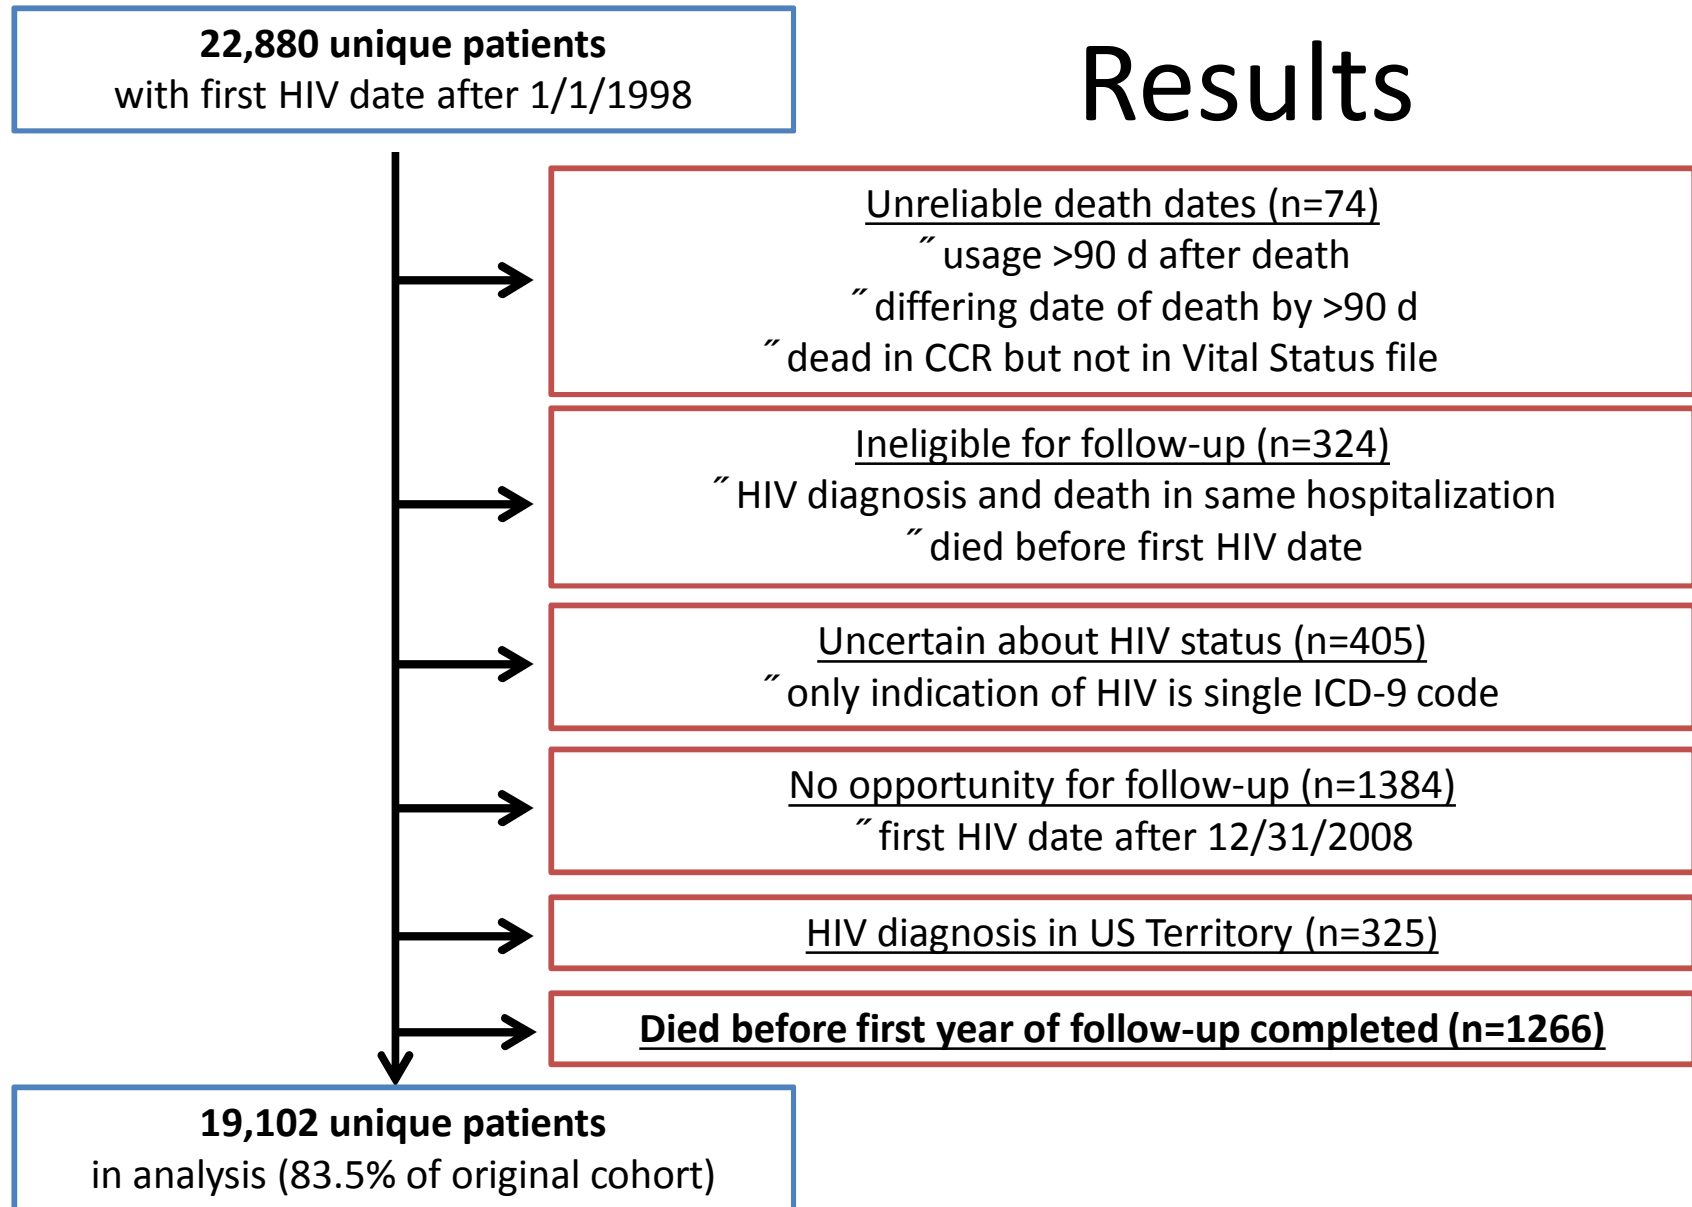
**22,880 unique patients**
with first HIV date after 1/1/1998

Results

Unreliable death dates (n=74)
˝ usage >90 d after death
˝ differing date of death by >90 d
˝ dead in CCR but not in Vital Status file

Ineligible for follow-up (n=324)
˝ HIV diagnosis and death in same hospitalization
˝ died before first HIV date

Uncertain about HIV status (n=405)
˝ only indication of HIV is single ICD-9 code

No opportunity for follow-up (n=1384)
˝ first HIV date after 12/31/2008

HIV diagnosis in US Territory (n=325)

**Died before first year of follow-up completed (n=1266)**

**19,102 unique patients**
in analysis (83.5% of original cohort)